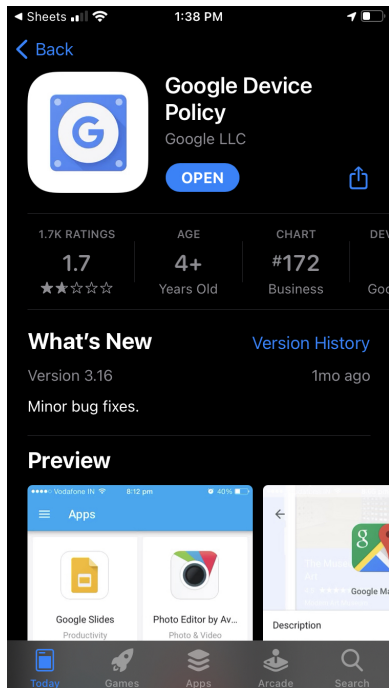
◄ Sheets 1:38 PM

< Back

Google Device Policy

Google LLC

OPEN

1.7K RATINGS
1.7
★★☆☆☆

AGE
4+
Years Old

CHART
#172
Business

DEV
Goo

What's New

Version History

Version 3.16

1mo ago

Minor bug fixes.

Preview

Vodafone IN 8:12 pm 40%

Apps

Google Slides
Productivity

Photo Editor by Av...
Photo & Video

Google Ma

Description

Today Games Apps Arcade Search